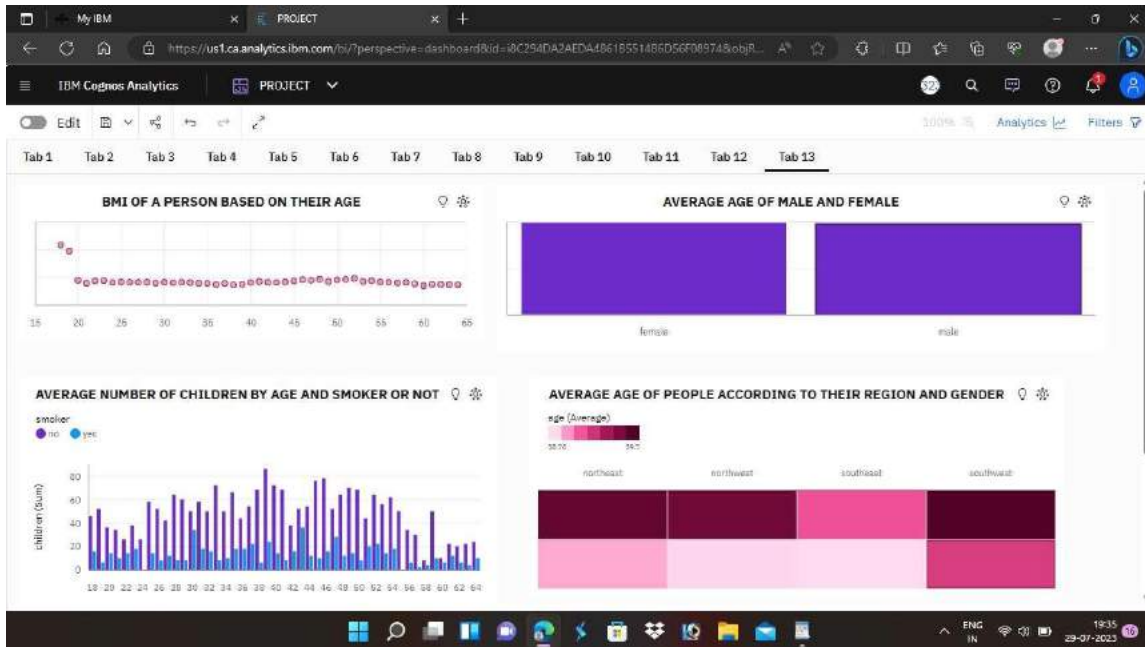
My IBM × PROJECT × +

https://us1.ca.analytics.ibm.com/bi/?perspective=dashboard&id=i8C294DA2AEDA486185551486D56F08974&objR...

IBM Cognos Analytics PROJECT

Edit

100% Analytics Filters

Tab 1 Tab 2 Tab 3 Tab 4 Tab 5 Tab 6 Tab 7 Tab 8 Tab 9 Tab 10 Tab 11 Tab 12 Tab 13

BMI OF A PERSON BASED ON THEIR AGE

15 20 25 30 35 40 45 50 55 60 65

AVERAGE AGE OF MALE AND FEMALE

female male

AVERAGE NUMBER OF CHILDREN BY AGE AND SMOKER OR NOT

smoker
no yes

children (Sum)
80 60 40 20 0

18 20 22 24 26 28 30 32 34 36 38 40 42 44 46 48 50 52 54 56 58 60 62 64

AVERAGE AGE OF PEOPLE ACCORDING TO THEIR REGION AND GENDER

age (Average)
38.00 39.7

northeast northwest southeast southwest

ENG IN 19:35 29-07-2023